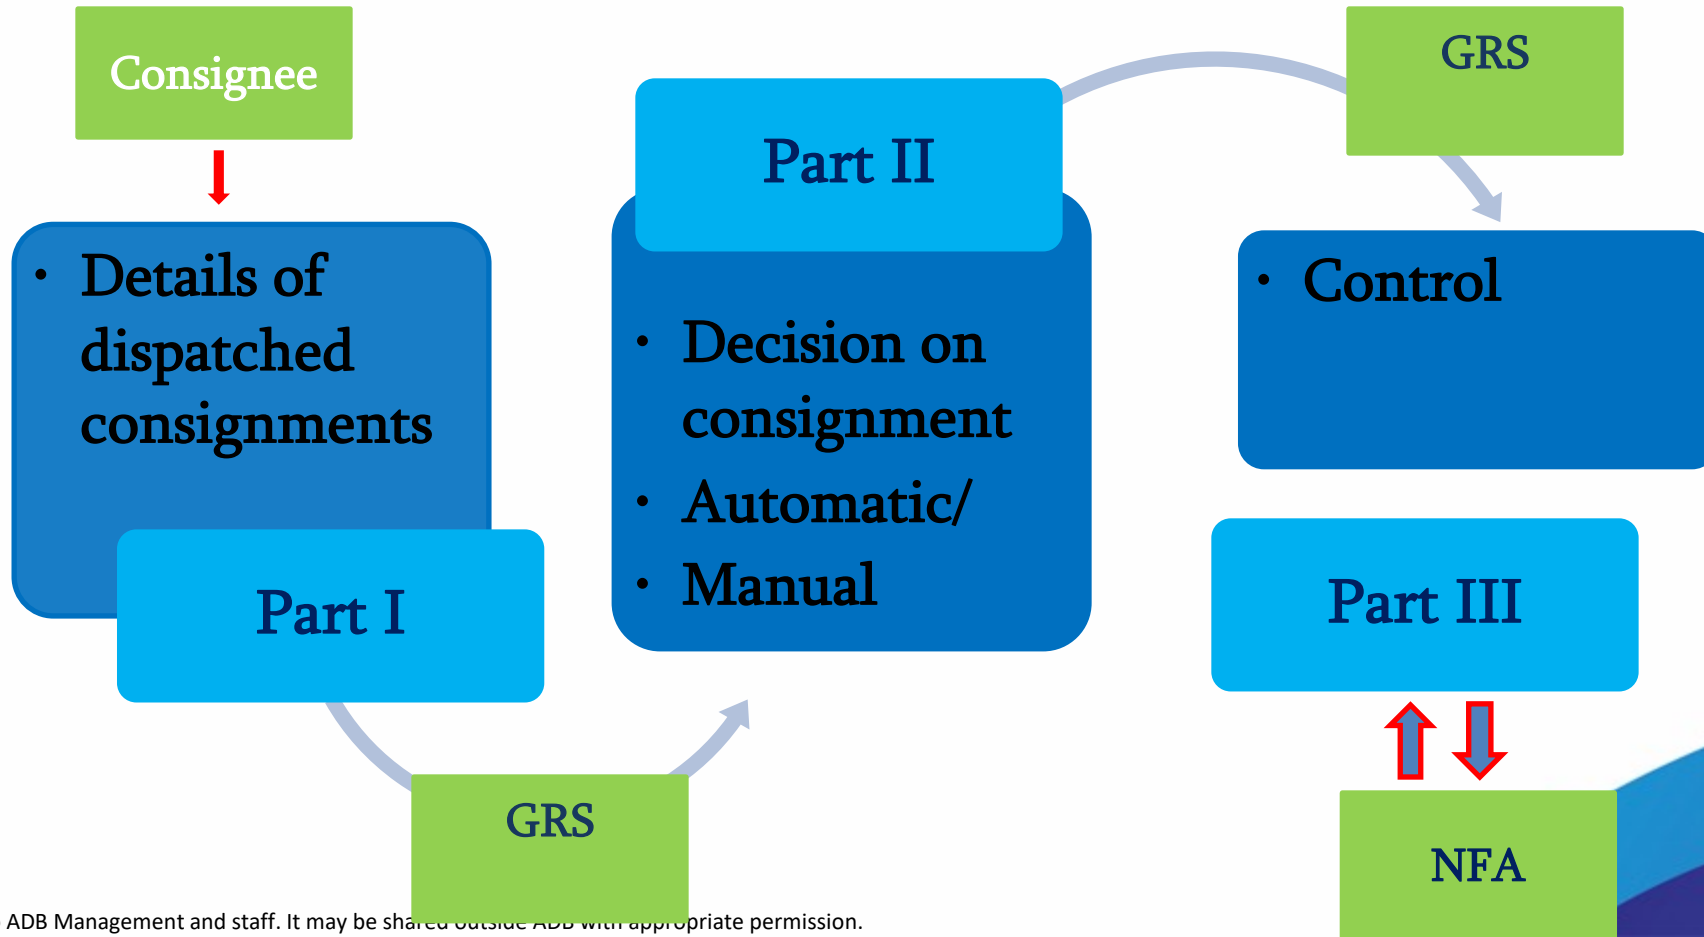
Consignee

• Details of dispatched consignments

Part I

GRS

Part II

• Decision on consignment
• Automatic/
• Manual

GRS

• Control

Part III

NFA

ADB Management and staff. It may be sha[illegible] with appropriate permission.